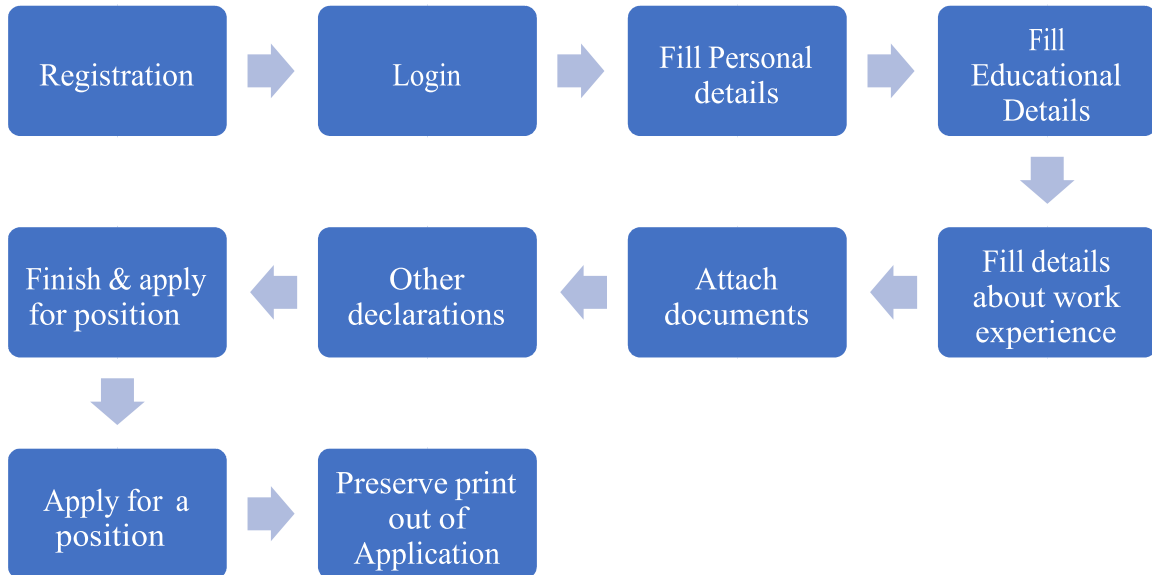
Registration

Login

Fill Personal details

Fill Educational Details

Fill details about work experience

Attach documents

Other declarations

Finish & apply for position

Apply for a position

Preserve print out of Application